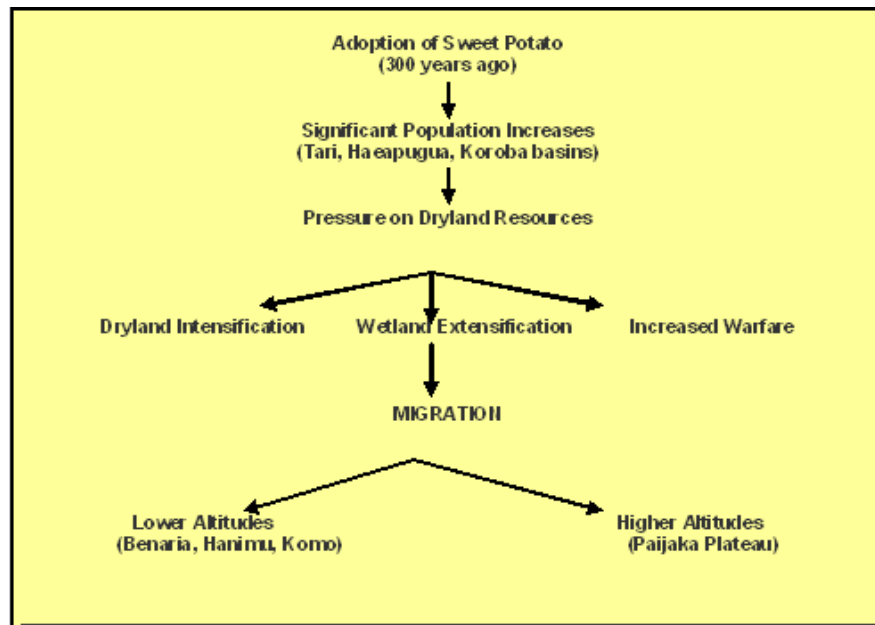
Adoption of Sweet Potato
(300 years ago)

Significant Population Increases
(Tari, Haeapugua, Koroba basins)

Pressure on Dryland Resources

Dryland Intensification

Wetland Extensification

Increased Warfare

MIGRATION

Lower Altitudes
(Benaria, Hanimu, Komo)

Higher Altitudes
(Paijaka Plateau)